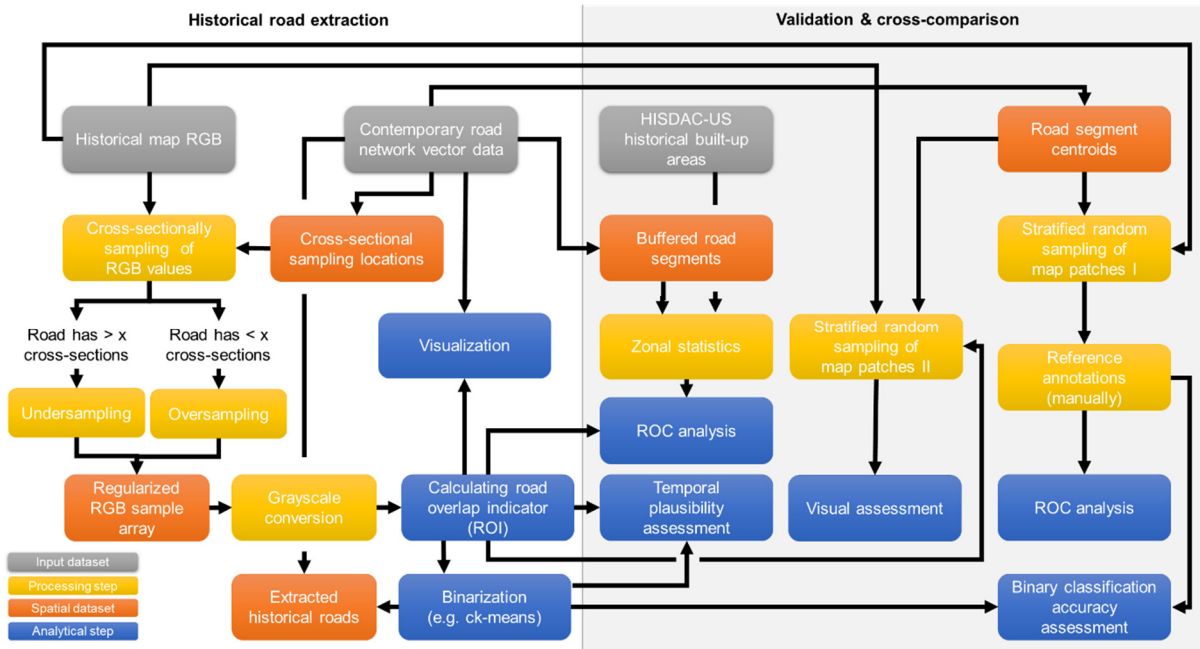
Historical road extraction

Validation & cross-comparison

Historical map RGB

Contemporary road network vector data

HISDAC-US historical built-up areas

Road segment centroids

Cross-sectionally sampling of RGB values

Cross-sectional sampling locations

Buffered road segments

Stratified random sampling of map patches I

Road has > x cross-sections

Road has < x cross-sections

Visualization

Zonal statistics

Stratified random sampling of map patches II

Reference annotations (manually)

Undersampling

Oversampling

ROC analysis

Regularized RGB sample array

Grayscale conversion

Calculating road overlap indicator (ROI)

Temporal plausibility assessment

Visual assessment

ROC analysis

Extracted historical roads

Binarization (e.g. ck-means)

Binary classification accuracy assessment

Input dataset

Processing step

Spatial dataset

Analytical step